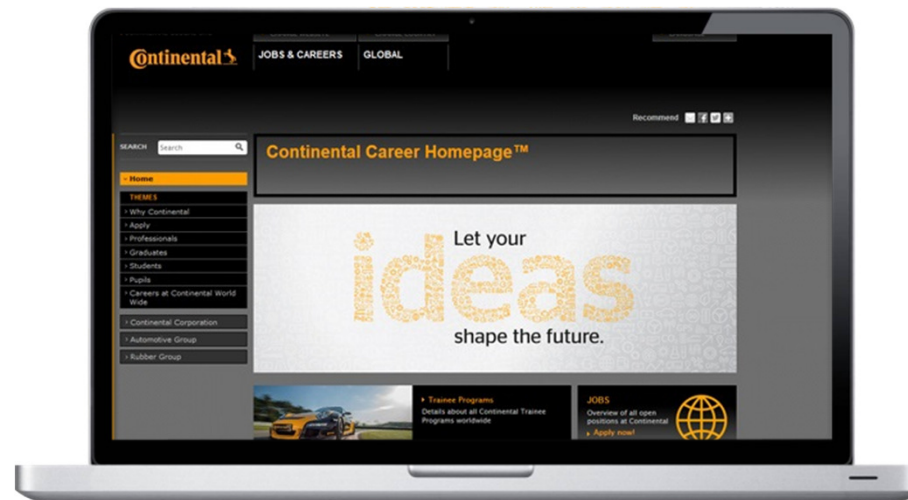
Continental

JOBS & CAREERS

GLOBAL

Recommend

SEARCH

Search

› Home

THEMES

› Why Continental

› Apply

› Professionals

› Graduates

› Students

› Pupils

› Careers at Continental World Wide

› Continental Corporation

› Automotive Group

› Rubber Group

Continental Career Homepage™

Let your

ideas

shape the future.

› Trainee Programs

Details about all Continental Trainee Programs worldwide

JOBS

Overview of all open positions at Continental

› Apply now!